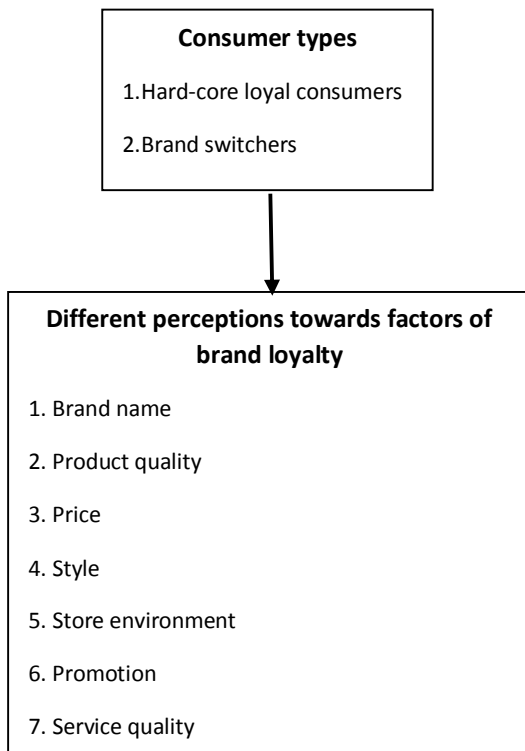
Consumer types

1.Hard-core loyal consumers

2.Brand switchers

Different perceptions towards factors of brand loyalty

1. Brand name

2. Product quality

3. Price

4. Style

5. Store environment

6. Promotion

7. Service quality